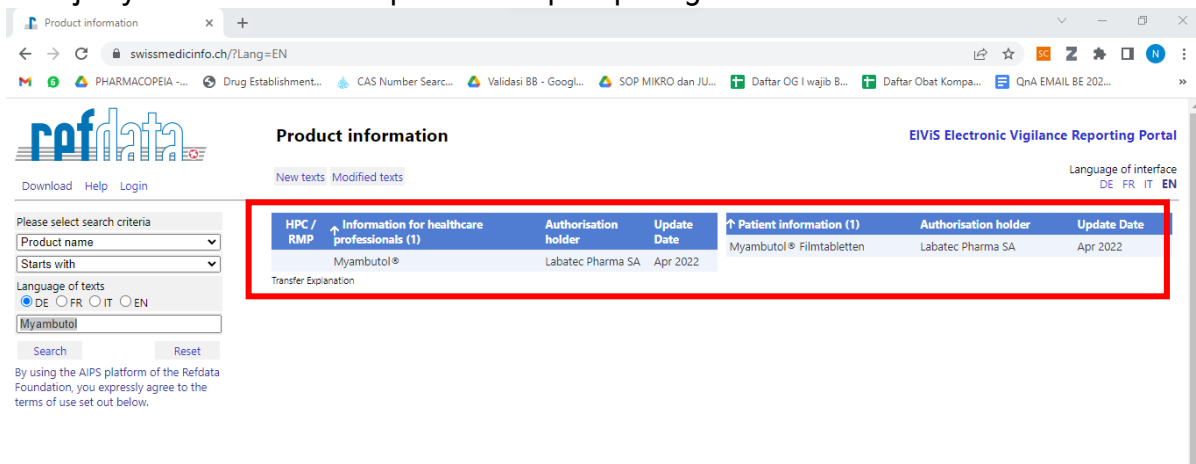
Product information × +

swissmedicinfo.ch/?Lang=EN

PHARMACOPEIA -... Drug Establishment... CAS Number Searc... Validasi BB - Googl... SOP MIKRO dan JU... Daftar OG I wajib B... Daftar Obat Kompa... QnA EMAIL BE 202... »

refdata

Download Help Login

Product information

New texts Modified texts

ElViS Electronic Vigilance Reporting Portal

Language of interface
DE FR IT EN

Please select search criteria
Product name
Starts with
Language of texts
DE FR IT EN
Myambutol
Search Reset

By using the AIPS platform of the Refdata Foundation, you expressly agree to the terms of use set out below.

| HPC / RMP | Information for healthcare professionals (1) | Authorisation holder | Update Date |
|---|---|---|---|
| | Myambutol® | Labatec Pharma SA | Apr 2022 |

Transfer Explanation

| Patient information (1) | Authorisation holder | Update Date |
|---|---|---|
| Myambutol® Filmtabletten | Labatec Pharma SA | Apr 2022 |